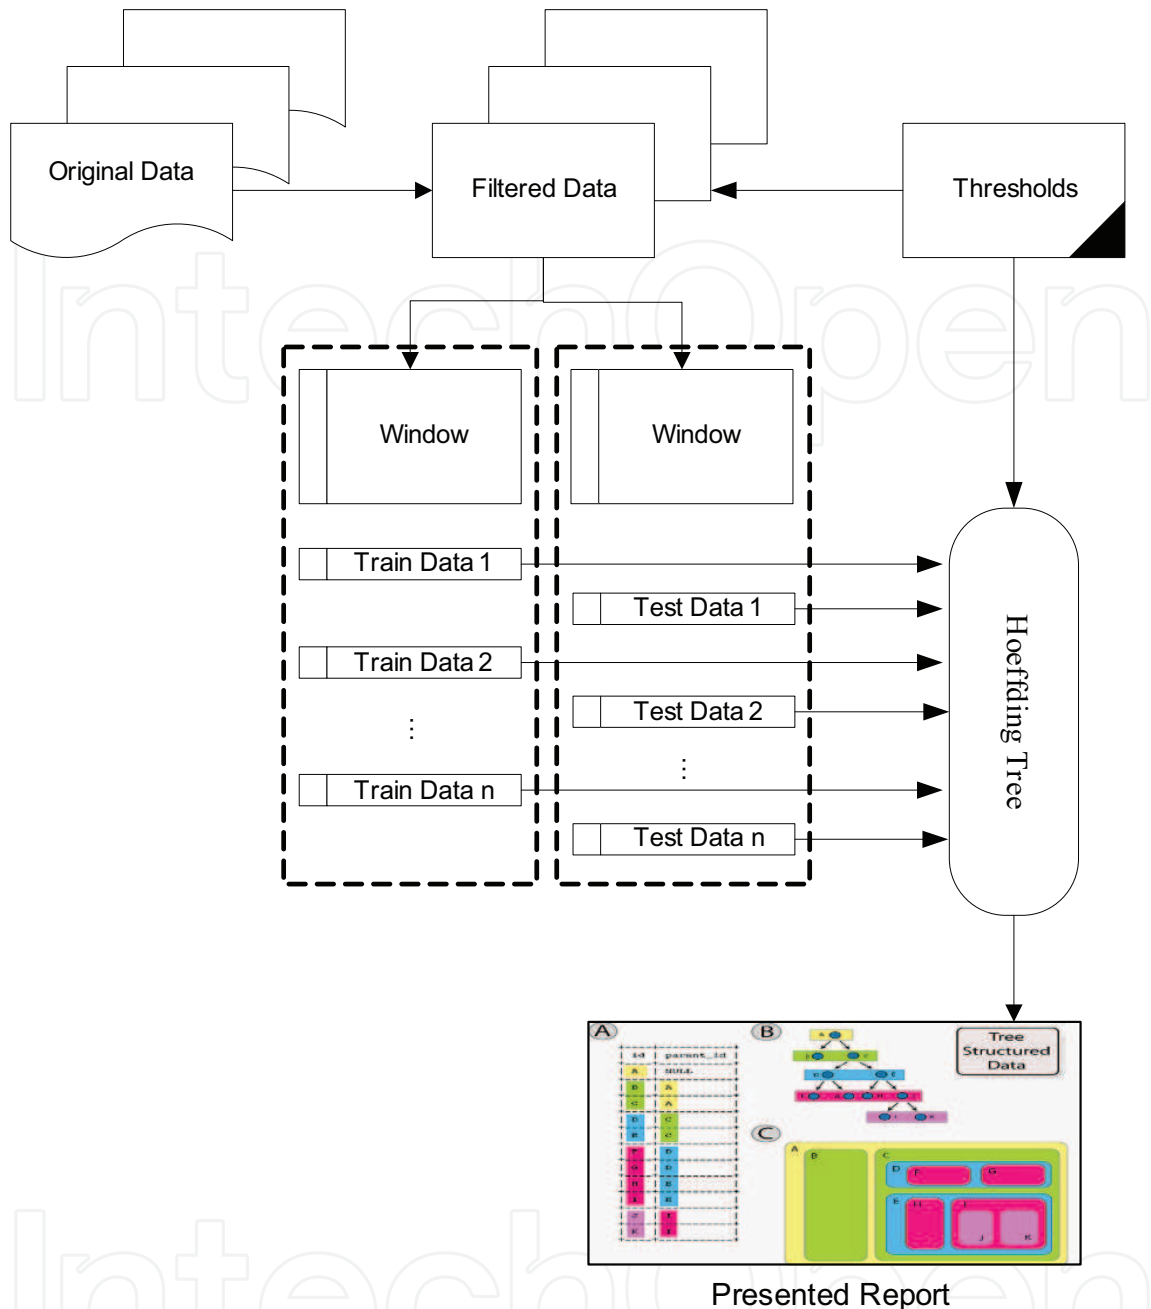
Original Data

Filtered Data

Thresholds

Window

Window

Train Data 1

Test Data 1

Train Data 2

Test Data 2

⋮

⋮

Train Data n

Test Data n

Hoeffding Tree

A

id | parent_id
A | NULL
B | A
C | A
D | C
E | C
F | D
G | D
H | E
I | E
J | I
K | I

B

Tree Structured Data

C

A B C D F G E H I J K

Presented Report

IntechOpen

IntechOpen